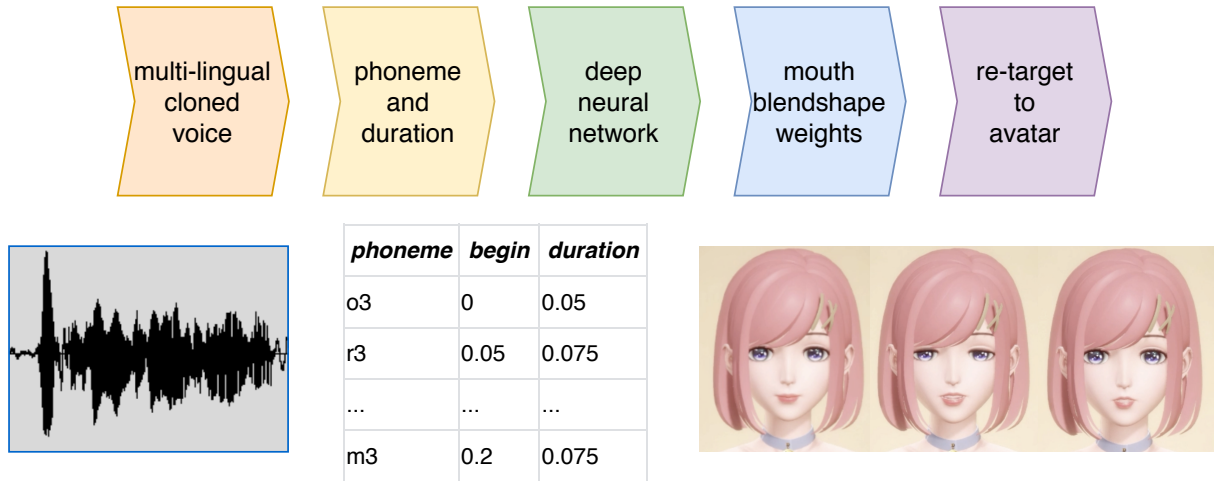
multi-lingual cloned voice

phoneme and duration

deep neural network

mouth blendshape weights

re-target to avatar

| *phoneme* | *begin* | *duration* |
|---|---|---|
| o3 | 0 | 0.05 |
| r3 | 0.05 | 0.075 |
| ... | ... | ... |
| m3 | 0.2 | 0.075 |